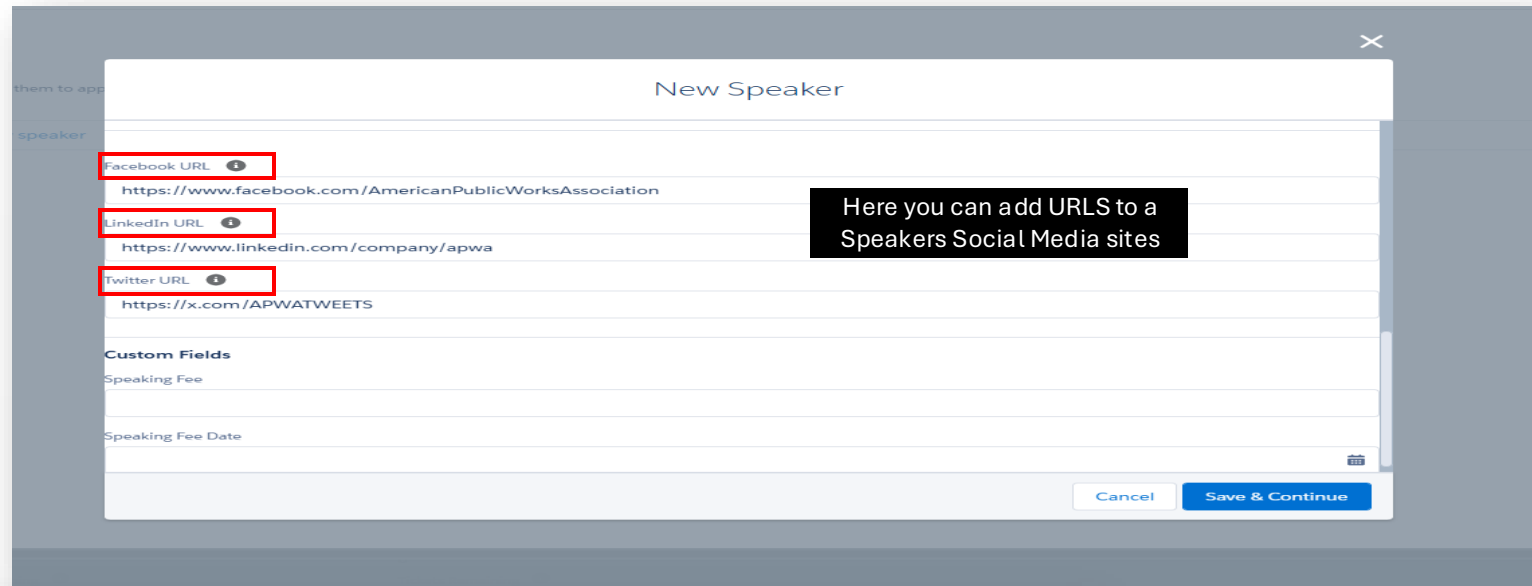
them to app

speaker

New Speaker

Facebook URL

https://www.facebook.com/AmericanPublicWorksAssociation

LinkedIn URL

https://www.linkedin.com/company/apwa

Twitter URL

https://x.com/APWATWEETS

Here you can add URLS to a Speakers Social Media sites

Custom Fields

Speaking Fee

Speaking Fee Date

Cancel

Save & Continue